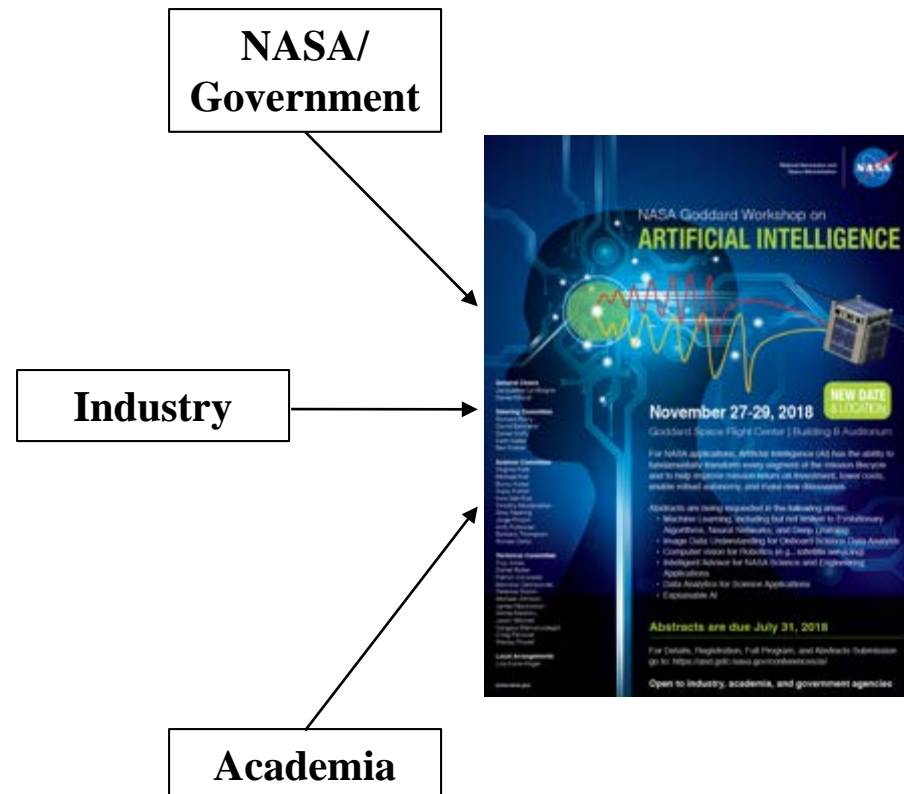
NASA/ Government

Industry

Academia

National Aeronautics and Space Administration

NASA

NASA Goddard Workshop on

ARTIFICIAL INTELLIGENCE

NEW DATE & LOCATION

November 27-29, 2018

Goddard Space Flight Center | Building 8 Auditorium

For NASA applications, Artificial Intelligence (AI) has the ability to fundamentally transform every segment of the mission lifecycle and to help improve mission return on investment, lower costs, enable robust autonomy, and make new discoveries.

Abstracts are being requested in the following areas:
• Machine Learning, including but not limited to Evolutionary Algorithms, Neural Networks, and Deep Learning
• Image Data Understanding for Onboard Science Data Analysis
• Computer vision for Robotics (e.g., satellite servicing)
• Intelligent Advisor for NASA Science and Engineering Applications
• Data Analytics for Science Applications
• Explainable AI

Abstracts are due July 31, 2018

For Details, Registration, Full Program, and Abstracts Submission go to: https://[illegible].gsfc.nasa.gov/conferences/ai/

Open to industry, academia, and government agencies

General Chairs
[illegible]

Steering Committee
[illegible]

Science Committee
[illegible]

Technical Committee
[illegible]

Local Arrangements
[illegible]

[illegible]